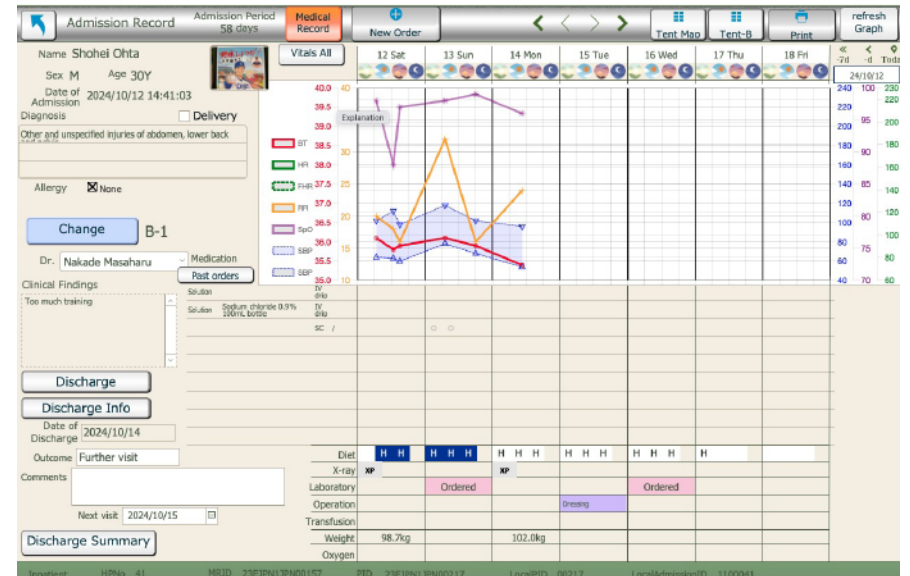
Admission Record | Admission Period 58 days | Medical Record | New Order | Tent Map | Tent-B | Print | refresh Graph

Name Shohei Ohta
Sex M Age 30Y
Date of Admission 2024/10/12 14:41:03
Diagnosis
Delivery
Other and unspecified injuries of abdomen, lower back

Allergy ☒ None

Change B-1

Dr. Nakade Masaharu
Medication
Past orders
Clinical Findings
Too much training

Discharge
Discharge Info
Date of Discharge 2024/10/14
Outcome Further visit
Comments
Next visit 2024/10/15
Discharge Summary

Vitals All
BT
HR
FHR
RR
SpO
SBP
SBP

12 Sat | 13 Sun | 14 Mon | 15 Tue | 16 Wed | 17 Thu | 18 Fri
-7d -d Toda
24/10/12

40.0 40
39.5
39.0
38.5 30
38.0
37.5 25
37.0
36.5 20
36.0
35.5 15
35.0 10

Explanation

240 100 230
220 220
200 95 200
180 90 180
160 160
140 85 140
120 120
100 80 100
80 75 80
60 60
40 70 40

Solution
Solution Sodium chloride 0.9% 100mL bottle
IV drip
IV drip
SC /

Diet H H | H H H | H H H | H H H | H H H | H
X-ray XP | XP
Laboratory Ordered | Ordered
Operation Dressing
Transfusion
Weight 98.7kg | 102.0kg
Oxygen

Inpatient HPNo 41 MRID 23FIPN1JPN00157 PID 23FIPN1JPN00117 LocalPID 00217 LocalAdmissionID 1100041